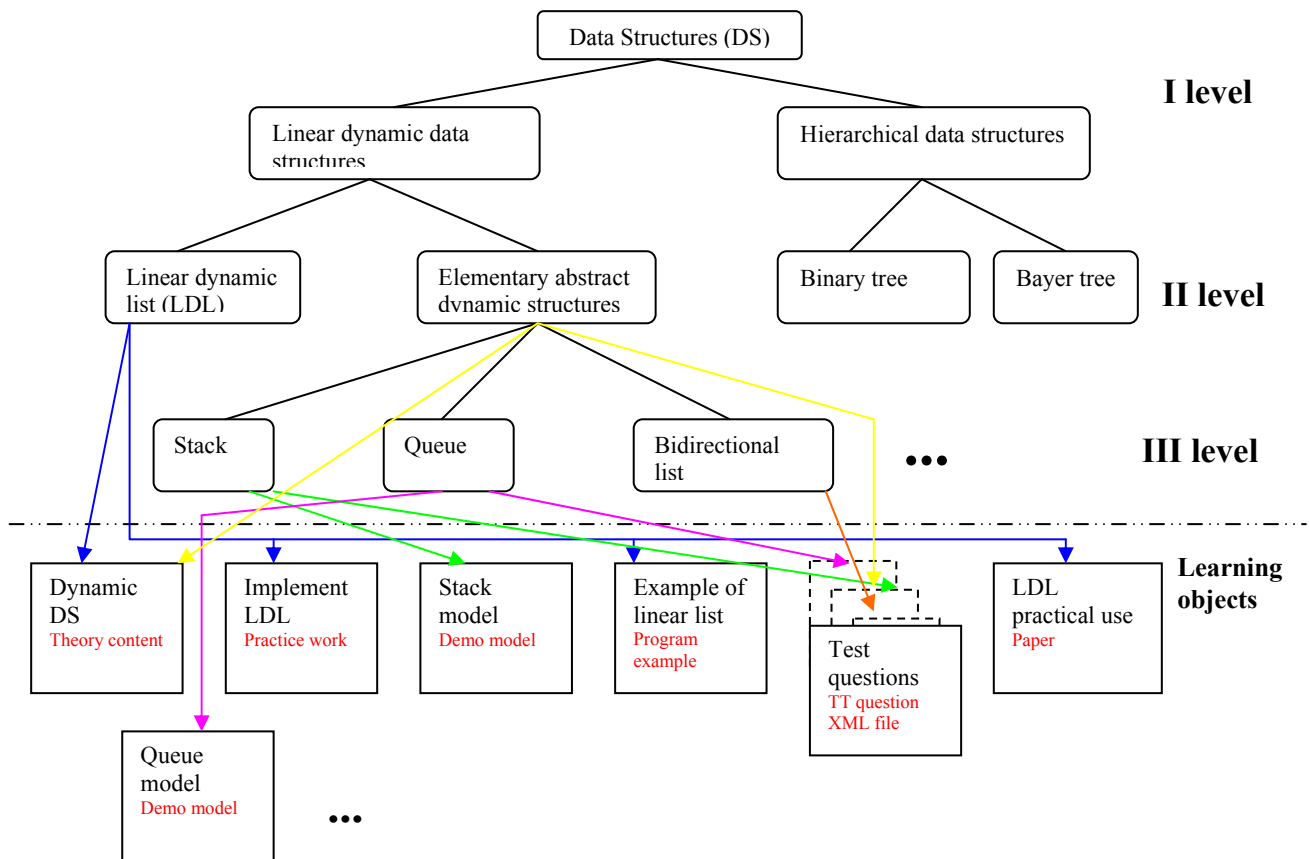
Data Structures (DS)

I level

Linear dynamic data structures

Hierarchical data structures

Linear dynamic list (LDL)

Elementary abstract dynamic structures

Binary tree

Bayer tree

II level

Stack

Queue

Bidirectional list

•••

III level

Dynamic DS
Theory content

Implement LDL
Practice work

Stack model
Demo model

Example of linear list
Program example

Test questions
TT question XML file

LDL practical use
Paper

Learning objects

Queue model
Demo model

•••